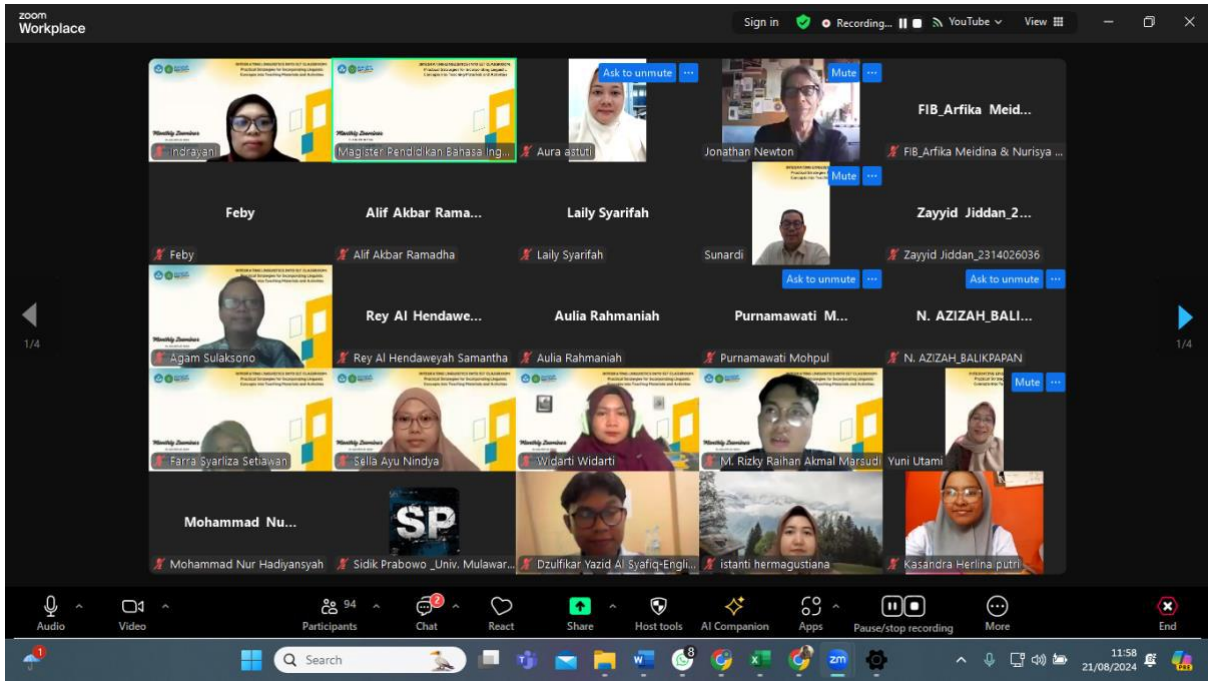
zoom Workplace

Sign in
Recording...
YouTube
View

1/4
1/4

Indrayani
Magister Pendidikan Bahasa Ing...
Ask to unmute
Aura astuti
Mute
Jonathan Newton
FIB_Arfika Meid...
FIB_Arfika Meidina & Nurisya ...

Feby
Feby
Alif Akbar Rama...
Alif Akbar Ramadha
Laily Syarifah
Laily Syarifah
Mute
Sunardi
Zayyid Jiddan_2...
Zayyid Jiddan_2314026036

Agam Sulaksono
Rey Al Hendawe...
Rey Al Hendaweyah Samantha
Aulia Rahmaniah
Aulia Rahmaniah
Ask to unmute
Purnamawati M...
Purnamawati Mohpul
Ask to unmute
N. AZIZAH_BALI...
N. AZIZAH_BALIKPAPAN

Farra Syarliza Setiawan
Sella Ayu Nindya
Widarti Widarti
M. Rizky Raihan Akmal Marsudi
Mute
Yuni Utami

Mohammad Nu...
Mohammad Nur Hadiyansyah
SP
Sidik Prabowo _Univ. Mulawar...
Dzulfikar Yazid Al Syafiq-Engli...
istanti hermagustiana
Kasandra Herlina putri

Audio
Video
94
Participants
2
Chat
React
Share
Host tools
AI Companion
Apps
Pause/stop recording
More
End

Search
11:58
21/08/2024